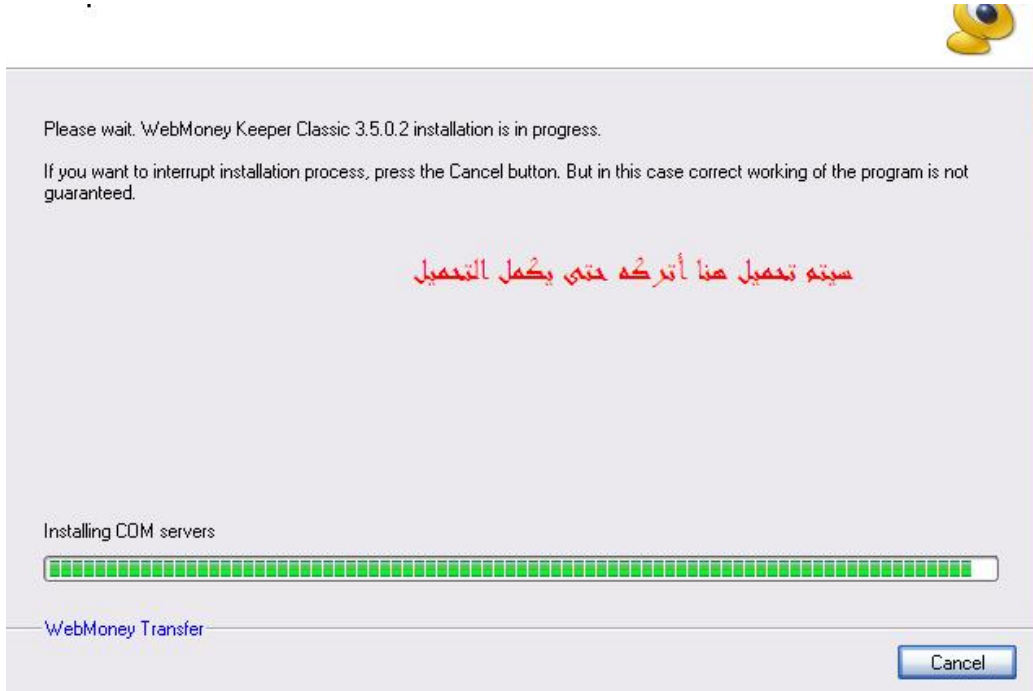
Please wait. WebMoney Keeper Classic 3.5.0.2 installation is in progress.

If you want to interrupt installation process, press the Cancel button. But in this case correct working of the program is not guaranteed.

سيتم تحميل هنا أتركه حتى يكمل التحميل

Installing COM servers

WebMoney Transfer

Cancel